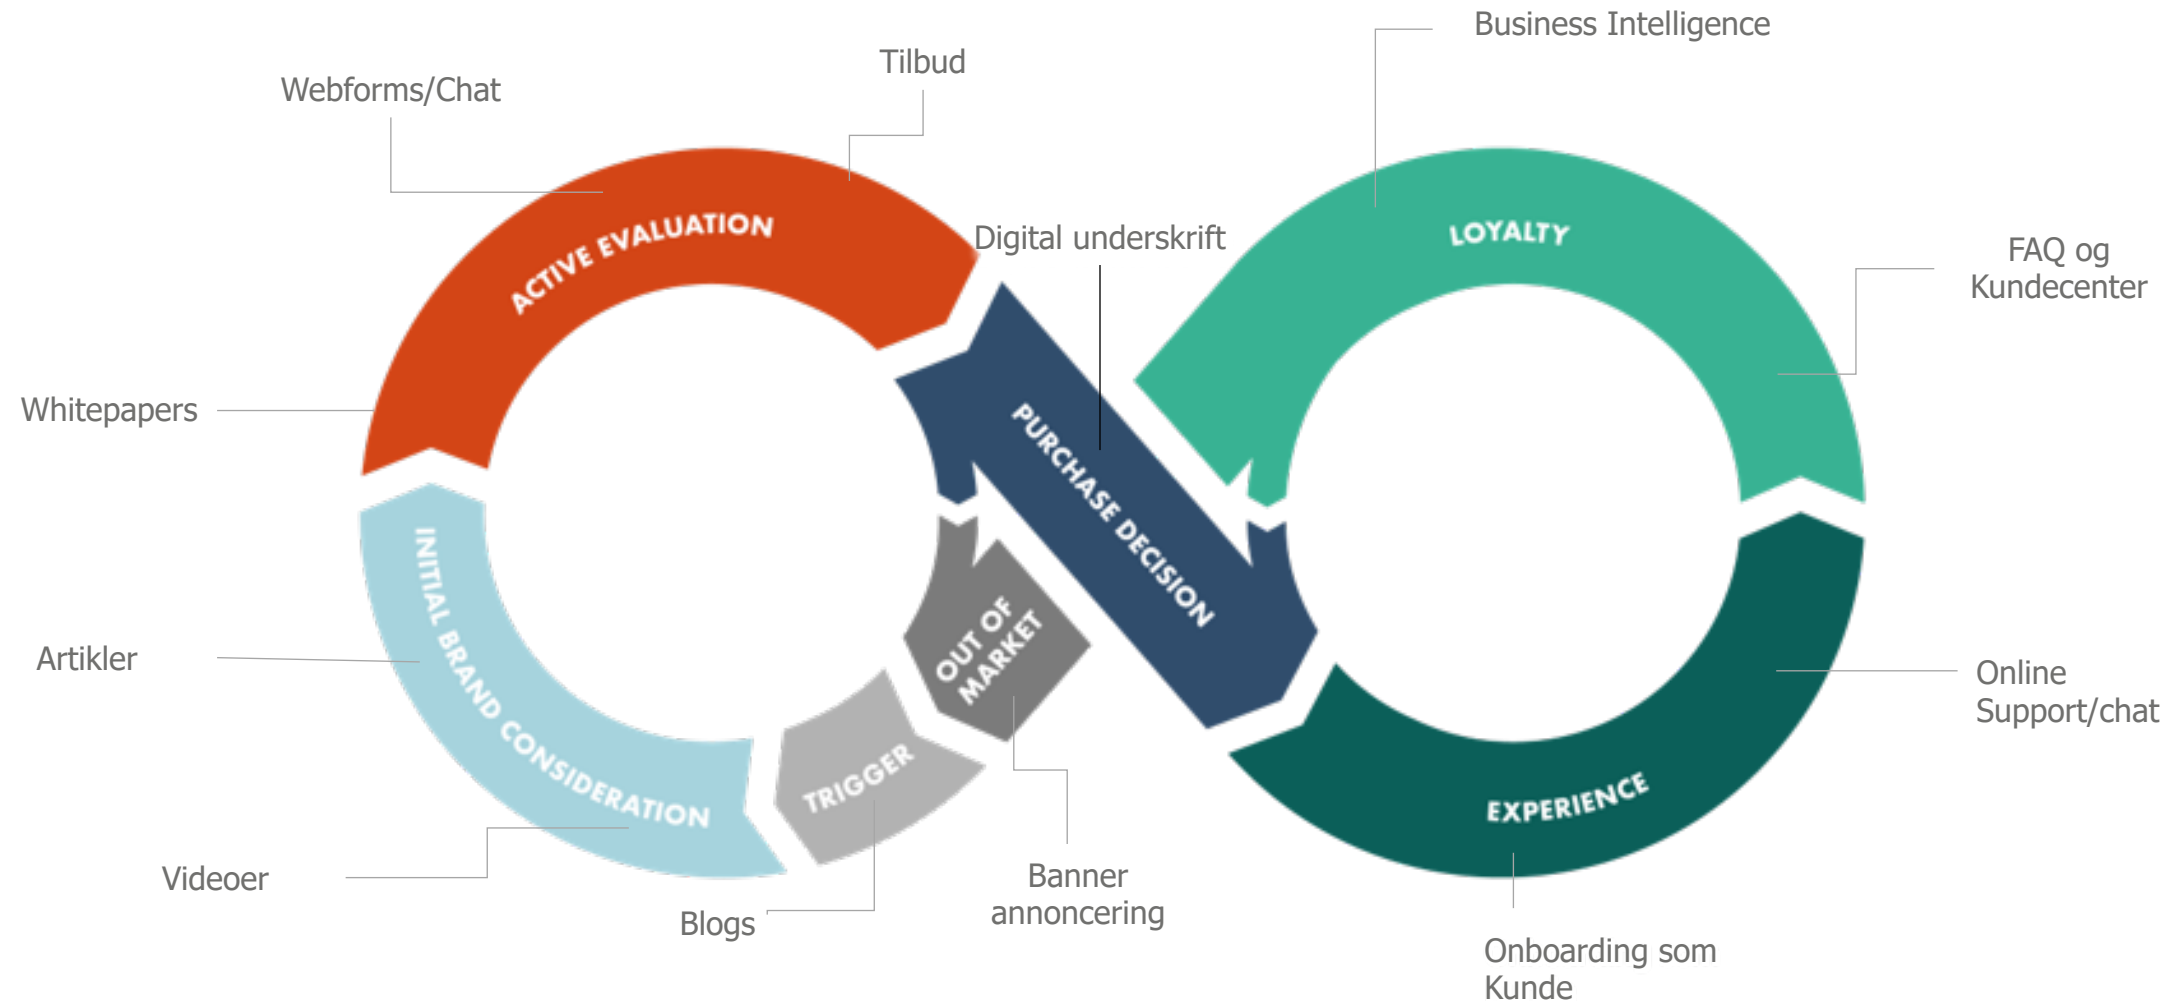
Business Intelligence

Tilbud

Webforms/Chat

ACTIVE EVALUATION

Digital underskrift

LOYALTY

FAQ og Kundecenter

Whitepapers

PURCHASE DECISION

INITIAL BRAND CONSIDERATION

OUT OF MARKET

Artikler

Online Support/chat

TRIGGER

EXPERIENCE

Videoer

Banner annoncering

Blogs

Onboarding som Kunde